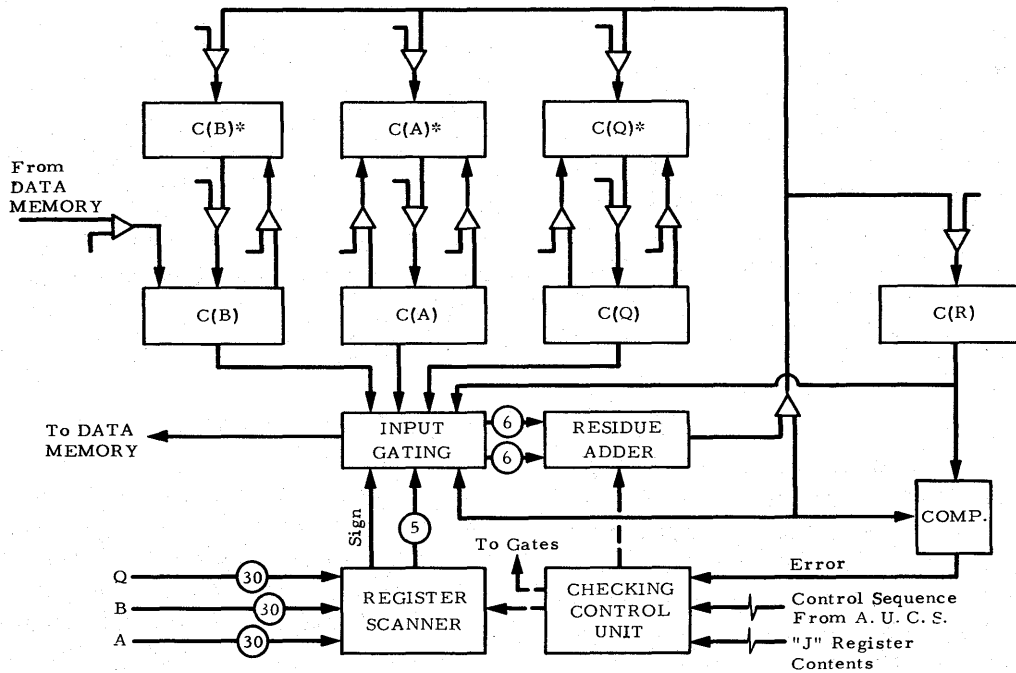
C(B)*

C(A)*

C(Q)*

From DATA MEMORY

C(B)

C(A)

C(Q)

C(R)

To DATA MEMORY

INPUT GATING

6

6

RESIDUE ADDER

COMP.

Sign

5

To Gates

Error

Q

30

B

30

A

30

REGISTER SCANNER

CHECKING CONTROL UNIT

Control Sequence From A. U. C. S.

"J" Register Contents